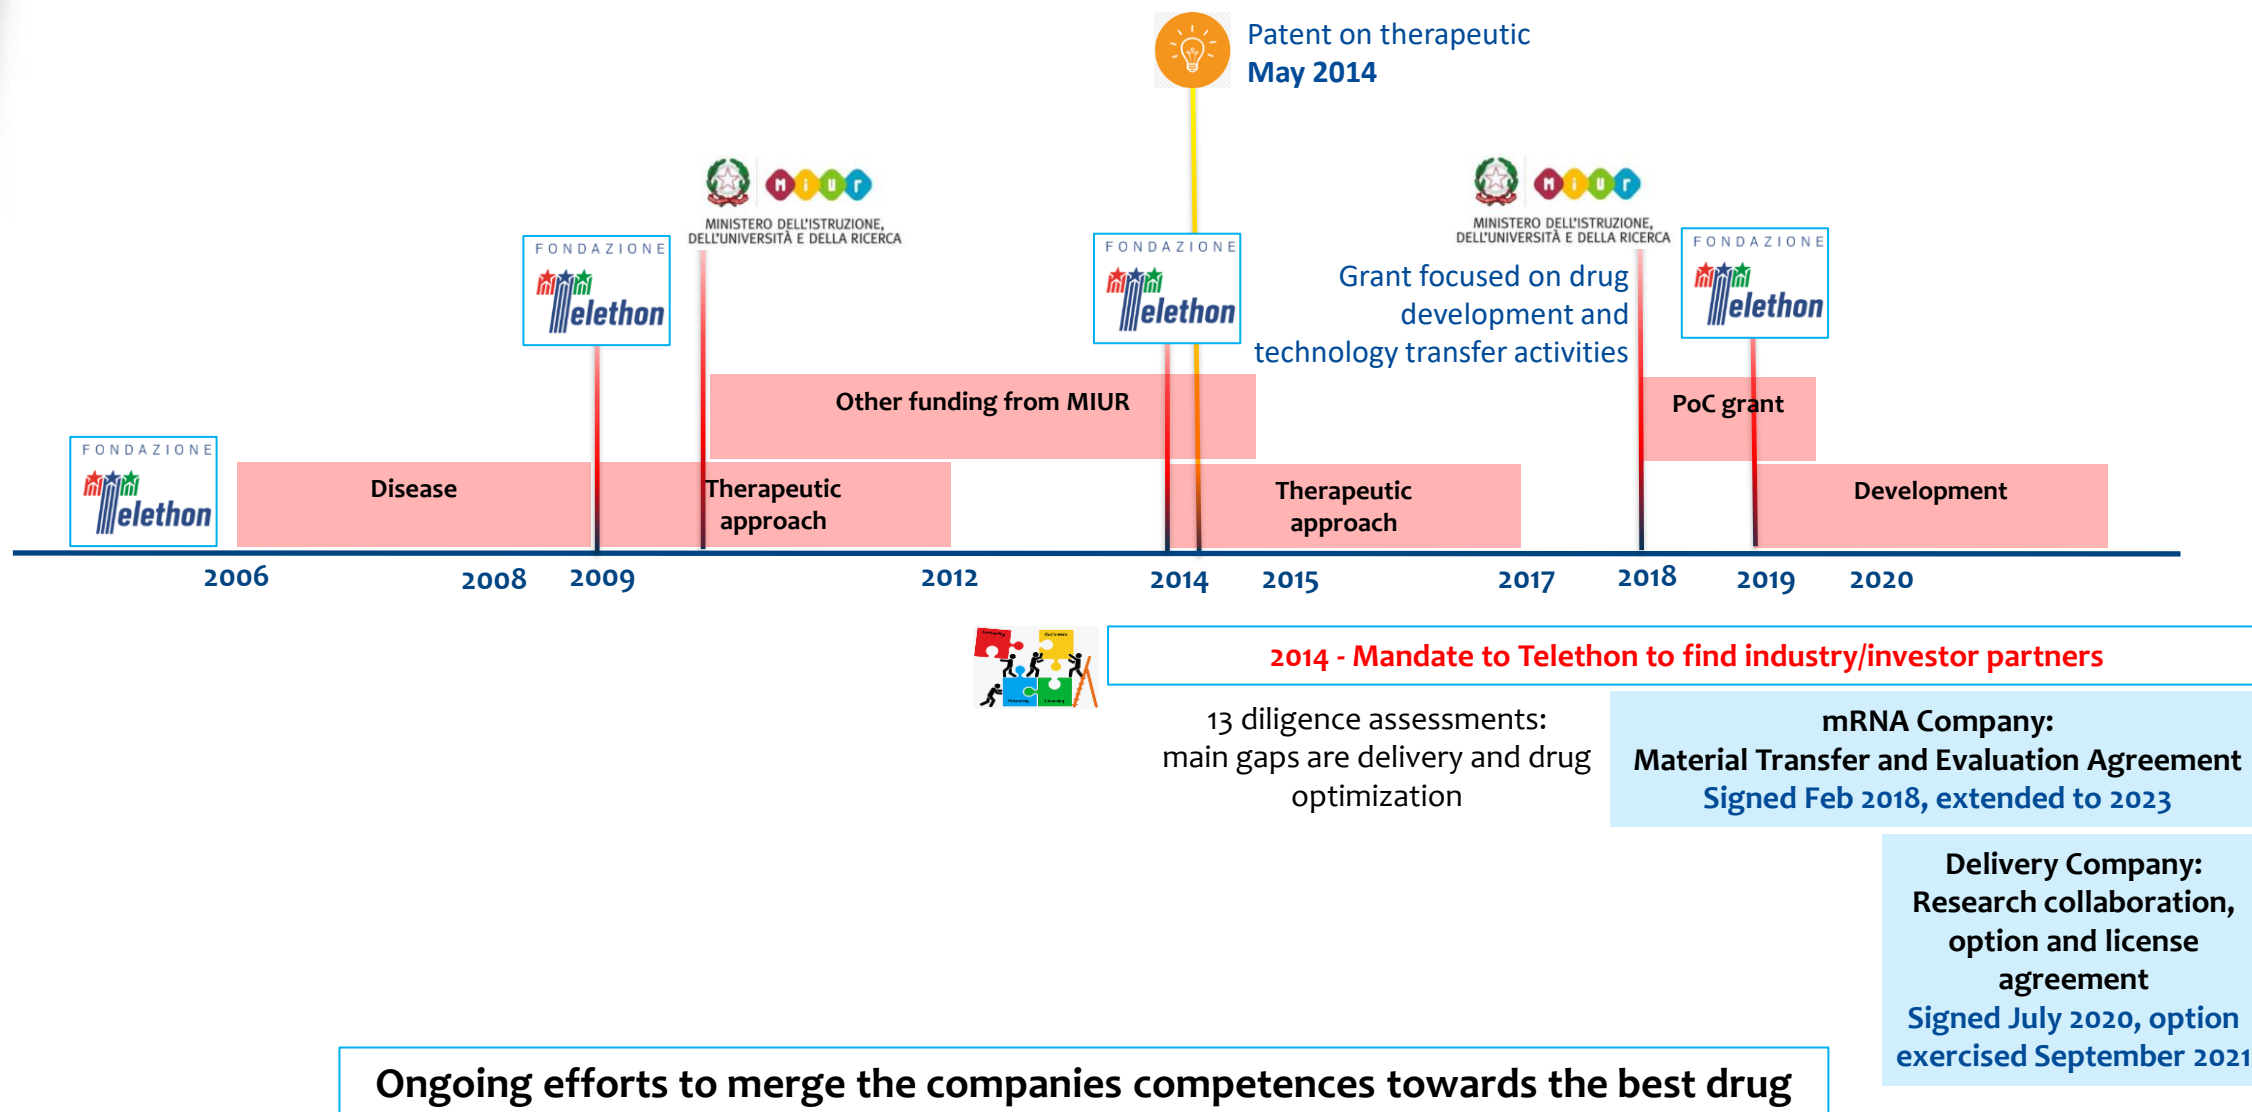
Patent on therapeutic
May 2014

MINISTERO DELL'ISTRUZIONE, DELL'UNIVERSITÀ E DELLA RICERCA

MINISTERO DELL'ISTRUZIONE, DELL'UNIVERSITÀ E DELLA RICERCA

FONDAZIONE Telethon

FONDAZIONE Telethon

FONDAZIONE Telethon

FONDAZIONE Telethon

Grant focused on drug development and technology transfer activities

Other funding from MIUR

PoC grant

Disease

Therapeutic approach

Therapeutic approach

Development

2006 2008 2009 2012 2014 2015 2017 2018 2019 2020

2014 - Mandate to Telethon to find industry/investor partners

13 diligence assessments: main gaps are delivery and drug optimization

mRNA Company:
Material Transfer and Evaluation Agreement
Signed Feb 2018, extended to 2023

Delivery Company:
Research collaboration, option and license agreement
Signed July 2020, option exercised September 2021

Ongoing efforts to merge the companies competences towards the best drug